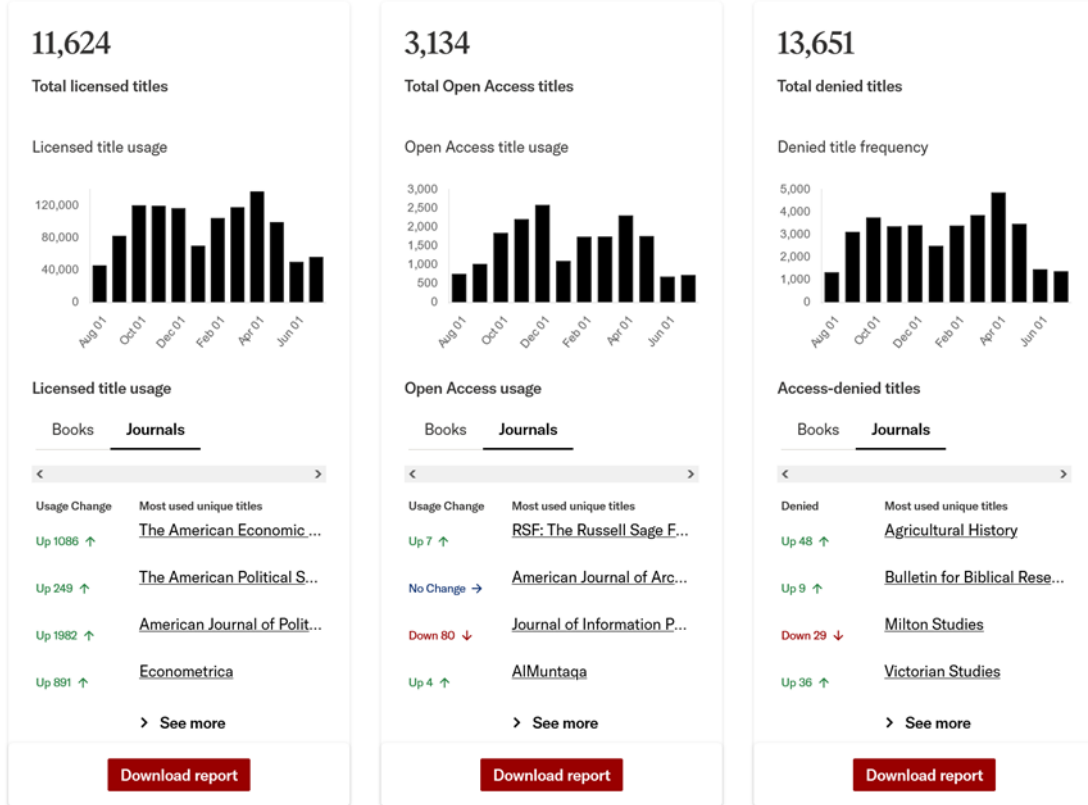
11,624

Total licensed titles

Licensed title usage

120,000
80,000
40,000
0

Aug 01
Oct 01
Dec 01
Feb 01
Apr 01
Jun 01

Licensed title usage

Books Journals

< >

| Usage Change | Most used unique titles |
|---|---|
| Up 1086 ↑ | The American Economic ... |
| Up 249 ↑ | The American Political S... |
| Up 1982 ↑ | American Journal of Polit... |
| Up 891 ↑ | Econometrica |

> See more

Download report

3,134

Total Open Access titles

Open Access title usage

3,000
2,500
2,000
1,500
1,000
500
0

Aug 01
Oct 01
Dec 01
Feb 01
Apr 01
Jun 01

Open Access usage

Books Journals

< >

| Usage Change | Most used unique titles |
|---|---|
| Up 7 ↑ | RSF: The Russell Sage F... |
| No Change → | American Journal of Arc... |
| Down 80 ↓ | Journal of Information P... |
| Up 4 ↑ | AlMuntaqa |

> See more

Download report

13,651

Total denied titles

Denied title frequency

5,000
4,000
3,000
2,000
1,000
0

Aug 01
Oct 01
Dec 01
Feb 01
Apr 01
Jun 01

Access-denied titles

Books Journals

< >

| Denied | Most used unique titles |
|---|---|
| Up 48 ↑ | Agricultural History |
| Up 9 ↑ | Bulletin for Biblical Rese... |
| Down 29 ↓ | Milton Studies |
| Up 36 ↑ | Victorian Studies |

> See more

Download report